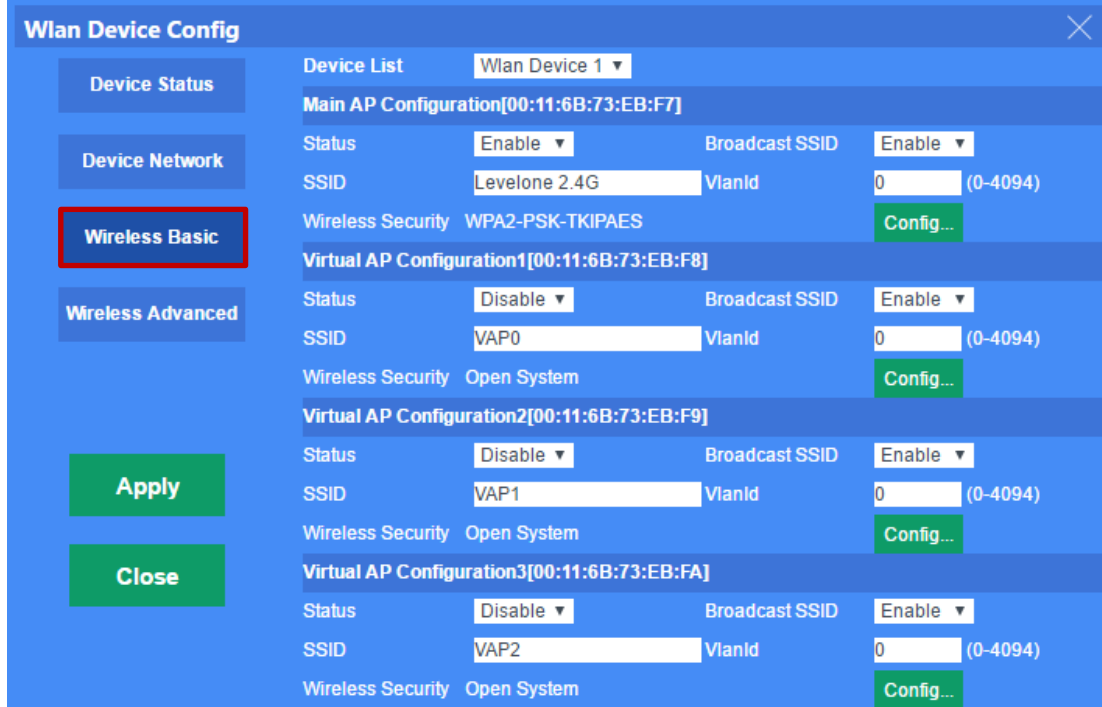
Wlan Device Config

Device Status

Device Network

Wireless Basic

Wireless Advanced

Apply

Close

Device List Wlan Device 1 ▼

Main AP Configuration[00:11:6B:73:EB:F7]

Status Enable ▼ Broadcast SSID Enable ▼

SSID Levelone 2.4G VlanId 0 (0-4094)

Wireless Security WPA2-PSK-TKIPAES Config...

Virtual AP Configuration1[00:11:6B:73:EB:F8]

Status Disable ▼ Broadcast SSID Enable ▼

SSID VAP0 VlanId 0 (0-4094)

Wireless Security Open System Config...

Virtual AP Configuration2[00:11:6B:73:EB:F9]

Status Disable ▼ Broadcast SSID Enable ▼

SSID VAP1 VlanId 0 (0-4094)

Wireless Security Open System Config...

Virtual AP Configuration3[00:11:6B:73:EB:FA]

Status Disable ▼ Broadcast SSID Enable ▼

SSID VAP2 VlanId 0 (0-4094)

Wireless Security Open System Config...